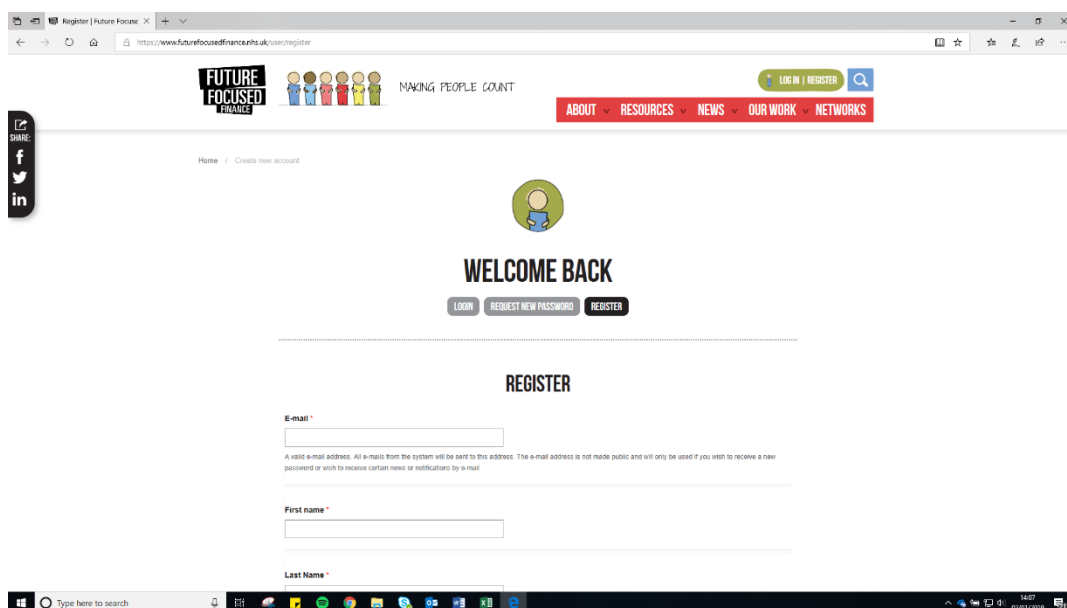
Register | Future Focuse ×

https://www.futurefocusedfinance.nhs.uk/user/register

FUTURE FOCUSED FINANCE

MAKING PEOPLE COUNT

LOG IN | REGISTER

ABOUT RESOURCES NEWS OUR WORK NETWORKS

SHARE:
f
in

Home / Create new account

WELCOME BACK

LOGIN REQUEST NEW PASSWORD REGISTER

REGISTER

E-mail *

A valid e-mail address. All e-mails from the system will be sent to this address. The e-mail address is not made public and will only be used if you wish to receive a new password or wish to receive certain news or notifications by e-mail.

First name *

Last Name *

Type here to search

14:07
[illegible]